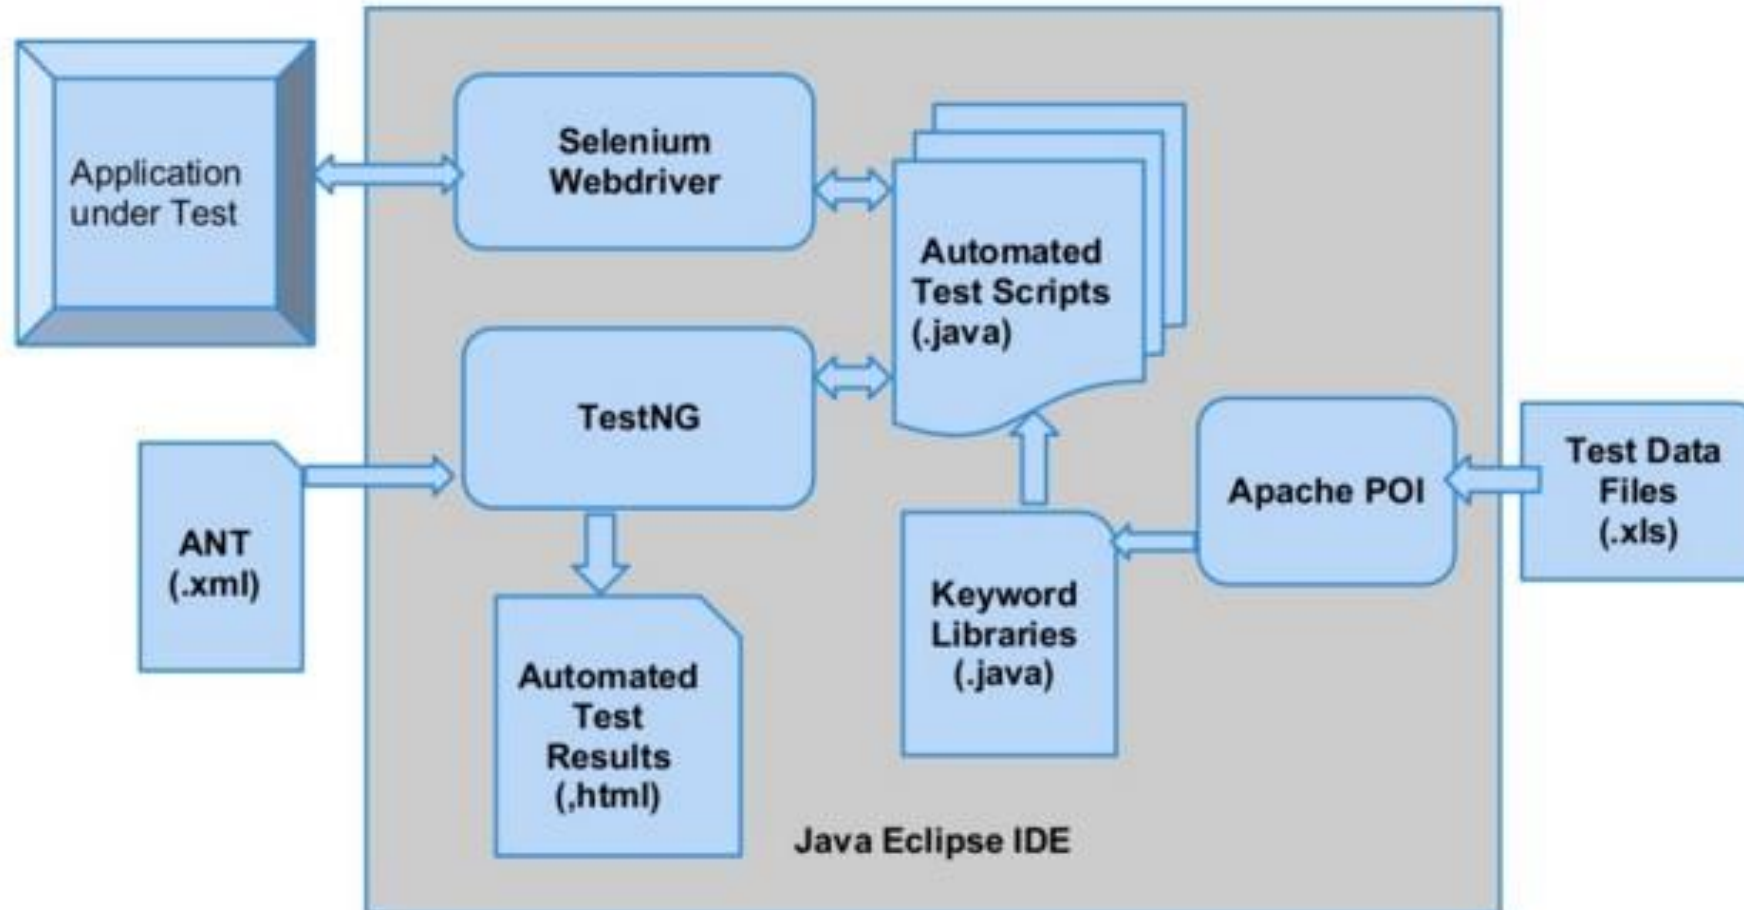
Application under Test

Selenium Webdriver

Automated Test Scripts (.java)

TestNG

ANT (.xml)

Apache POI

Test Data Files (.xls)

Keyword Libraries (.java)

Automated Test Results (,html)

Java Eclipse IDE